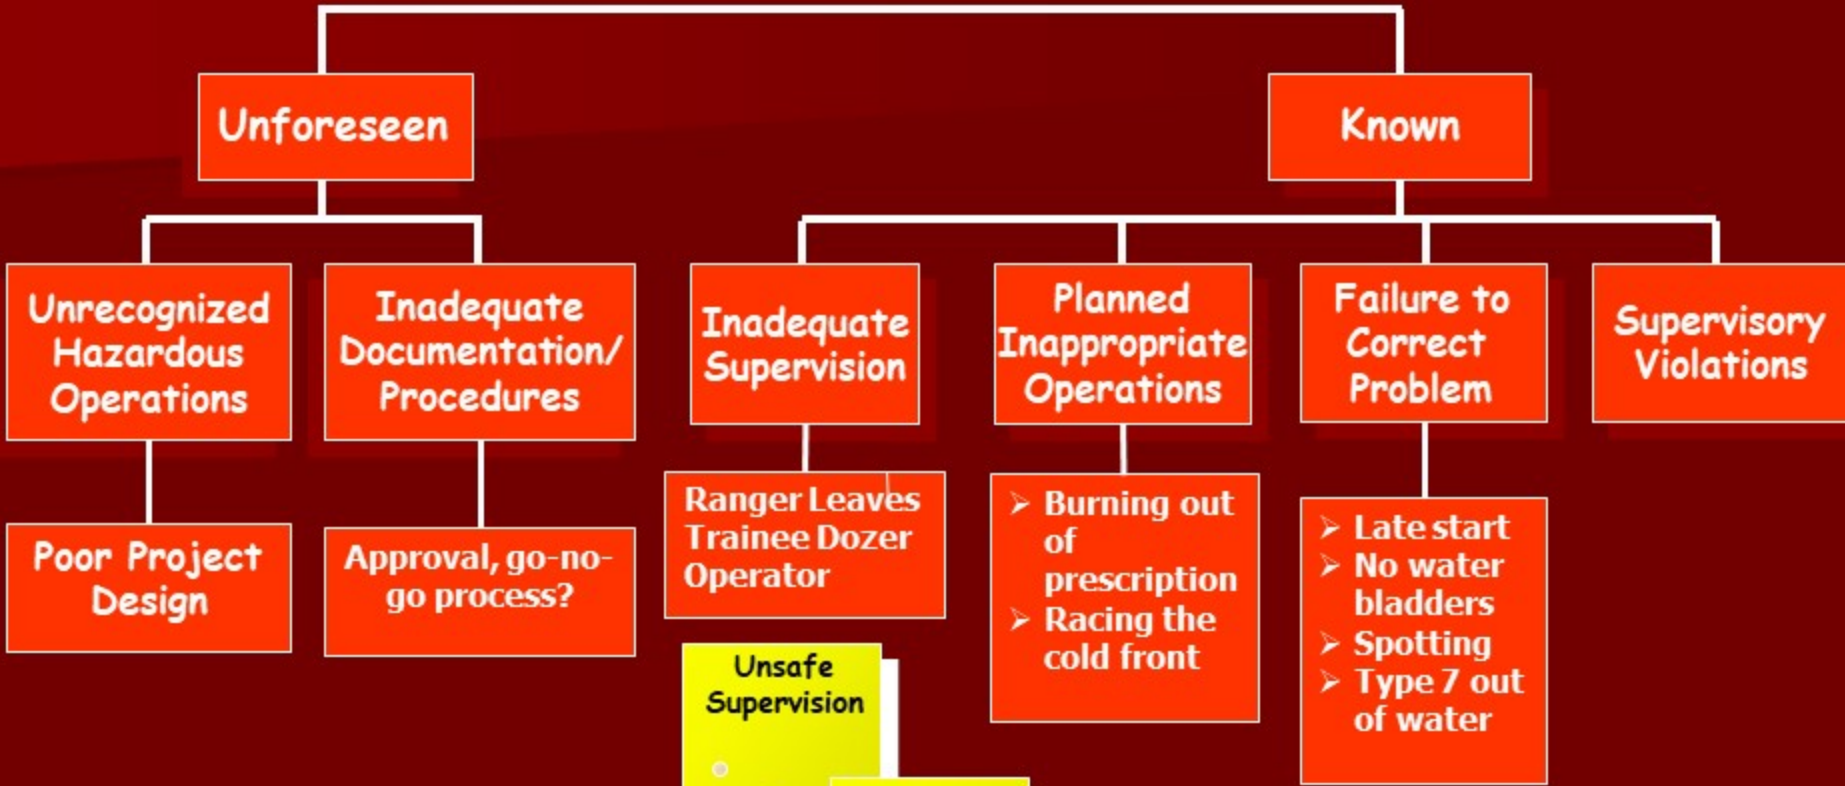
Unforeseen

Known

Unrecognized Hazardous Operations

Inadequate Documentation/ Procedures

Inadequate Supervision

Planned Inappropriate Operations

Failure to Correct Problem

Supervisory Violations

Poor Project Design

Approval, go-no-go process?

Ranger Leaves Trainee Dozer Operator

- Burning out of prescription
- Racing the cold front

- Late start
- No water bladders
- Spotting
- Type 7 out of water

Unsafe Supervision